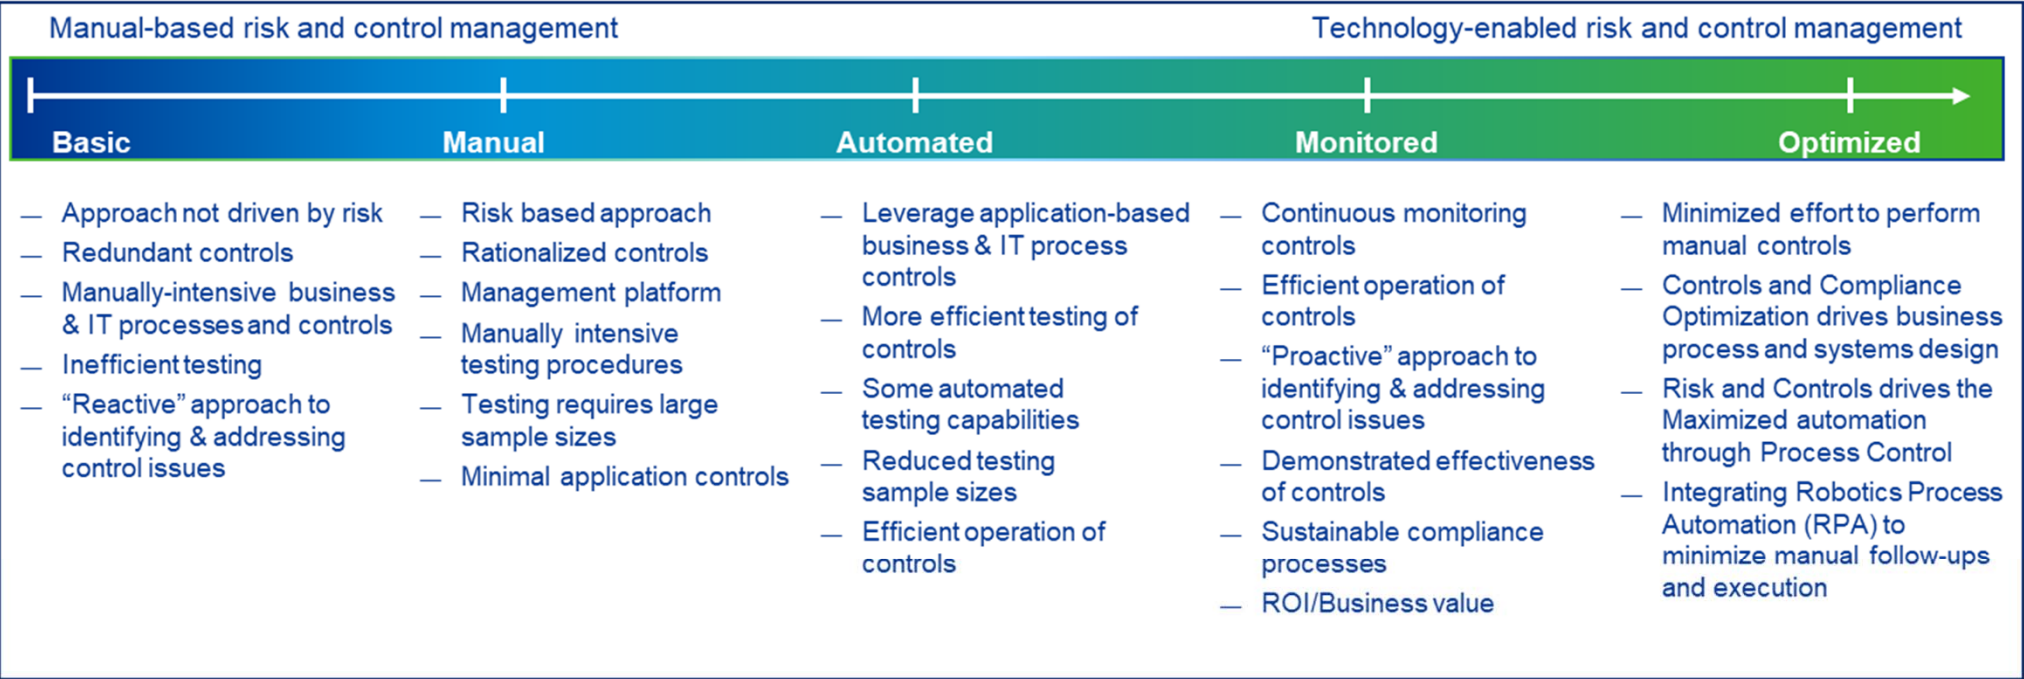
Manual-based risk and control management

Technology-enabled risk and control management

Basic

Manual

Automated

Monitored

Optimized

— Approach not driven by risk
— Redundant controls
— Manually-intensive business & IT processes and controls
— Inefficient testing
— "Reactive" approach to identifying & addressing control issues

— Risk based approach
— Rationalized controls
— Management platform
— Manually intensive testing procedures
— Testing requires large sample sizes
— Minimal application controls

— Leverage application-based business & IT process controls
— More efficient testing of controls
— Some automated testing capabilities
— Reduced testing sample sizes
— Efficient operation of controls

— Continuous monitoring controls
— Efficient operation of controls
— "Proactive" approach to identifying & addressing control issues
— Demonstrated effectiveness of controls
— Sustainable compliance processes
— ROI/Business value

— Minimized effort to perform manual controls
— Controls and Compliance Optimization drives business process and systems design
— Risk and Controls drives the Maximized automation through Process Control
— Integrating Robotics Process Automation (RPA) to minimize manual follow-ups and execution